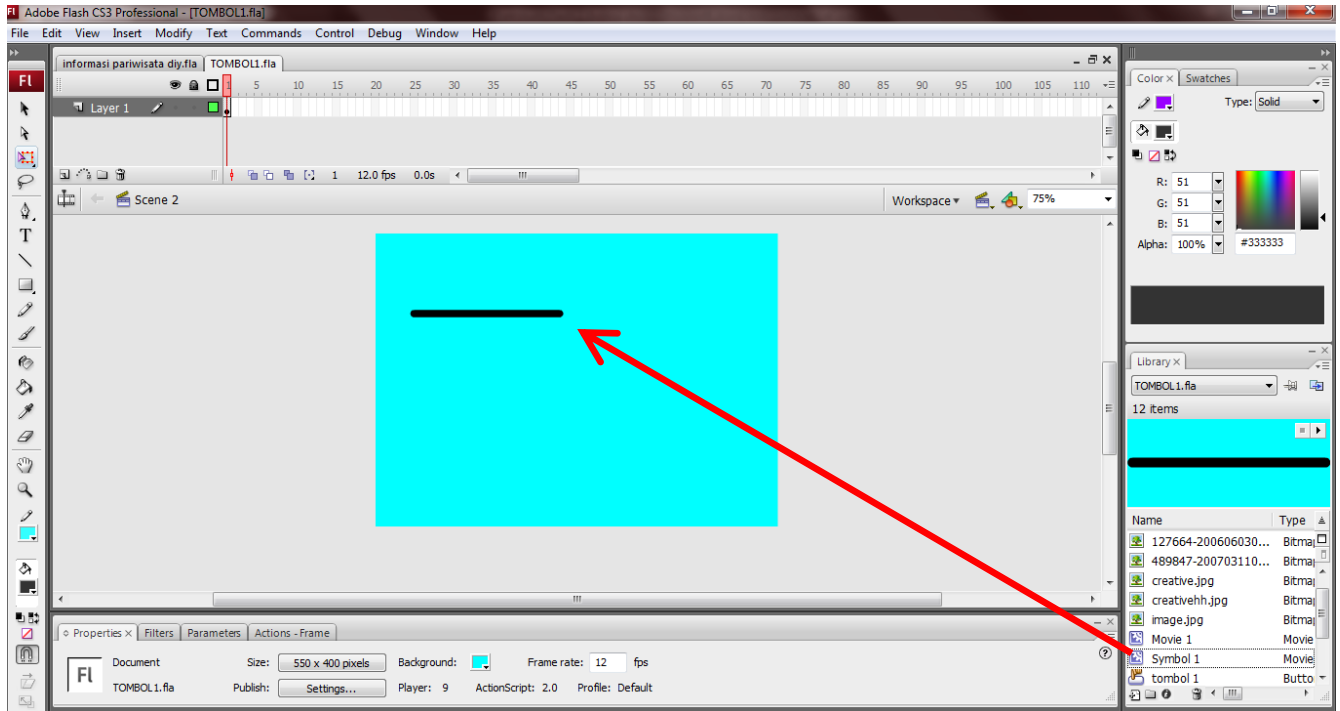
Adobe Flash CS3 Professional - [TOMBOL1.fla]

File Edit View Insert Modify Text Commands Control Debug Window Help

informasi pariwisata diy.fla TOMBOL1.fla

5 10 15 20 25 30 35 40 45 50 55 60 65 70 75 80 85 90 95 100 105 110

Layer 1

1 12.0 fps 0.0s

Scene 2

Workspace 75%

Properties × Filters Parameters Actions - Frame

Document
TOMBOL1.fla

Size: 550 x 400 pixels
Background:
Frame rate: 12 fps
Publish: Settings...
Player: 9
ActionScript: 2.0
Profile: Default

Color × Swatches
Type: Solid
R: 51
G: 51
B: 51
Alpha: 100%
#333333

Library ×
TOMBOL1.fla
12 items

| Name | Type |
|---|---|
| 127664-200606030... | Bitmap |
| 489847-200703110... | Bitmap |
| creative.jpg | Bitmap |
| creativehh.jpg | Bitmap |
| image.jpg | Bitmap |
| Movie 1 | Movie |
| Symbol 1 | Movie |
| tombol 1 | Butto |